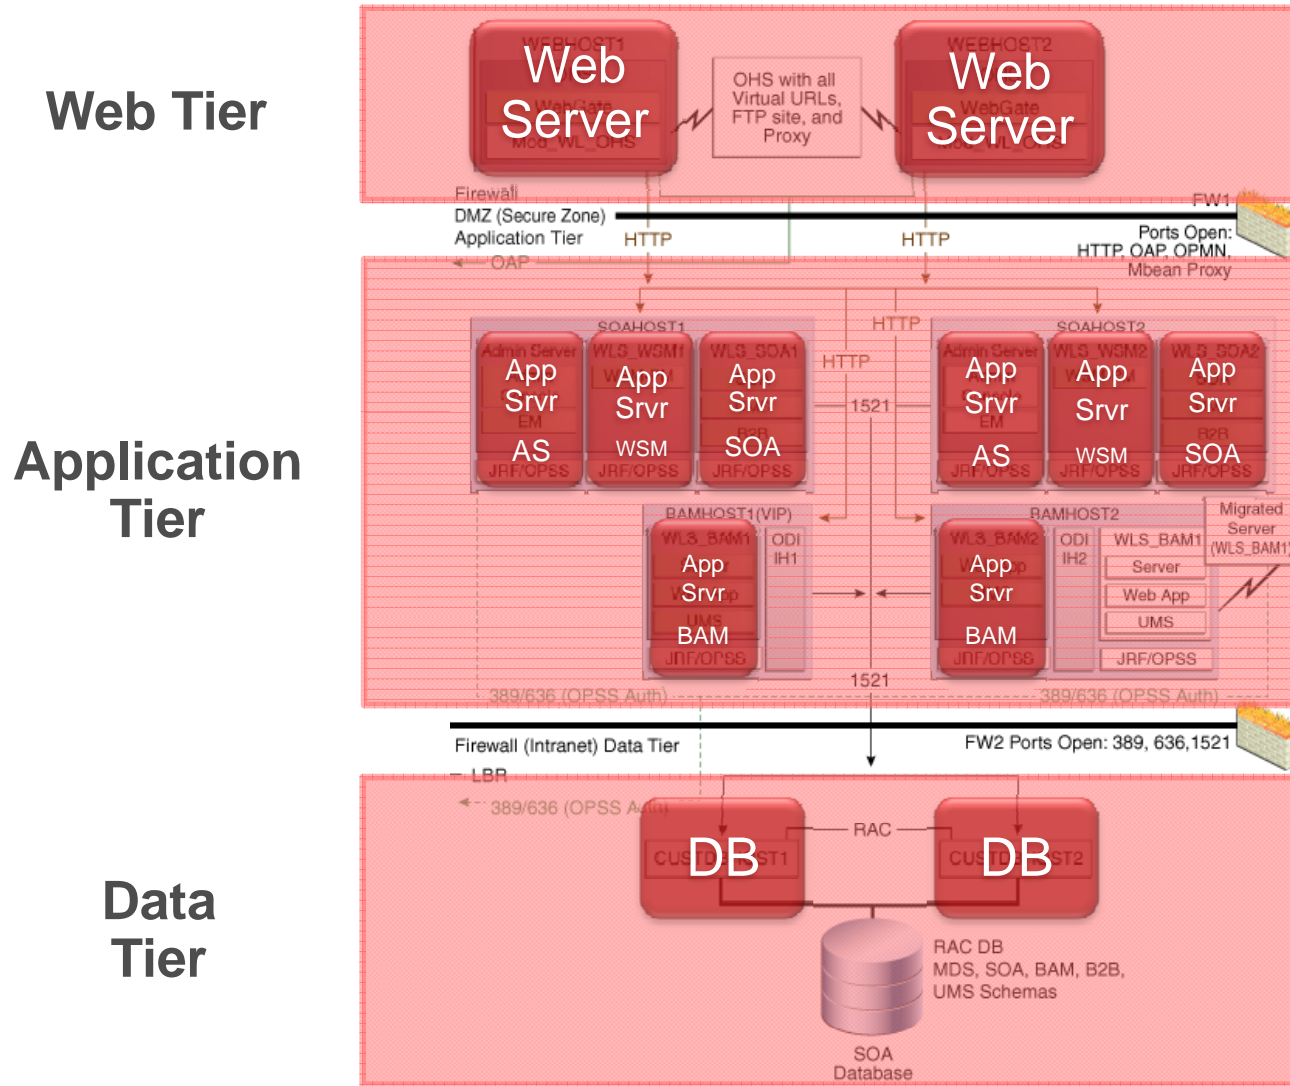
Web Tier

WEBHOST1
Web Server
WebGate
Mod_WL_OHS

OHS with all Virtual URLs, FTP site, and Proxy

WEBHOST2
Web Server
WebGate
Mod_WL_OHS

Firewall
DMZ (Secure Zone)
Application Tier
OAP
HTTP
HTTP
FW1
Ports Open: HTTP, OAP, OPMN, Mbean Proxy

Application Tier

SOAHOST1
Admin Server
App Srvr
EM
AS
JRF/OPSS
WLS_WSM1
App Srvr
WSM
JRF/OPSS
WLS_SOA1
App Srvr
B2B
SOA
JRF/OPSS

HTTP
HTTP
1521

SOAHOST2
Admin Server
App Srvr
EM
AS
JRF/OPSS
WLS_WSM2
App Srvr
WSM
JRF/OPSS
WLS_SOA2
App Srvr
B2B
SOA
JRF/OPSS

BAMHOST1(VIP)
WLS_BAM1
App Srvr
UMS
BAM
JRF/OPSS
ODI
IH1

BAMHOST2
WLS_BAM2
App Srvr
BAM
JRF/OPSS
ODI
IH2
WLS_BAM1
Server
Web App
UMS
JRF/OPSS
Migrated Server (WLS_BAM1)

1521
389/636 (OPSS Auth)
389/636 (OPSS Auth)

Firewall (Intranet) Data Tier
FW2 Ports Open: 389, 636,1521
LBR
389/636 (OPSS Auth)

Data Tier

CUSTDBHOST1
DB
RAC
CUSTDBHOST2
DB

RAC DB
MDS, SOA, BAM, B2B, UMS Schemas

SOA Database